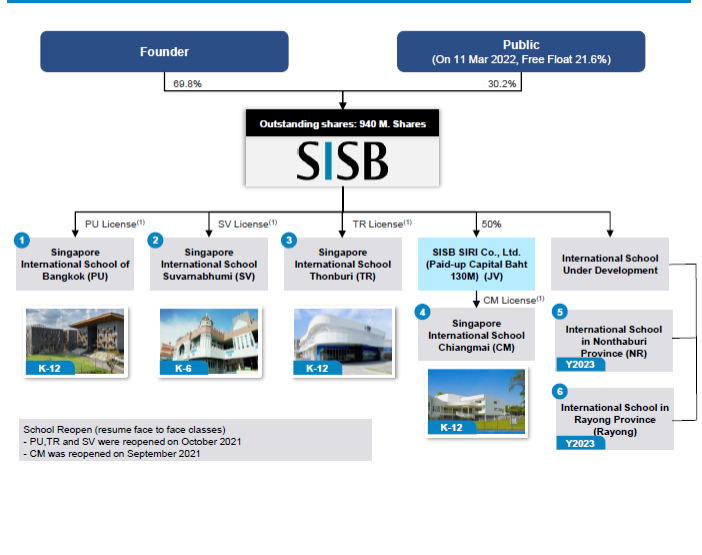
Founder

Public
(On 11 Mar 2022, Free Float 21.6%)

69.8%

30.2%

Outstanding shares: 940 M. Shares

SISB

PU License$^{(1)}$

SV License$^{(1)}$

TR License$^{(1)}$

50%

1
Singapore International School of Bangkok (PU)

K-12

2
Singapore International School Suvarnabhumi (SV)

K-6

3
Singapore International School Thonburi (TR)

K-12

SISB SIRI Co., Ltd. (Paid-up Capital Baht 130M) (JV)

CM License$^{(1)}$

4
Singapore International School Chiangmai (CM)

K-12

International School Under Development

5
International School in Nonthaburi Province (NR)
Y2023

6
International School in Rayong Province (Rayong)
Y2023

School Reopen (resume face to face classes)
- PU,TR and SV were reopened on October 2021
- CM was reopened on September 2021